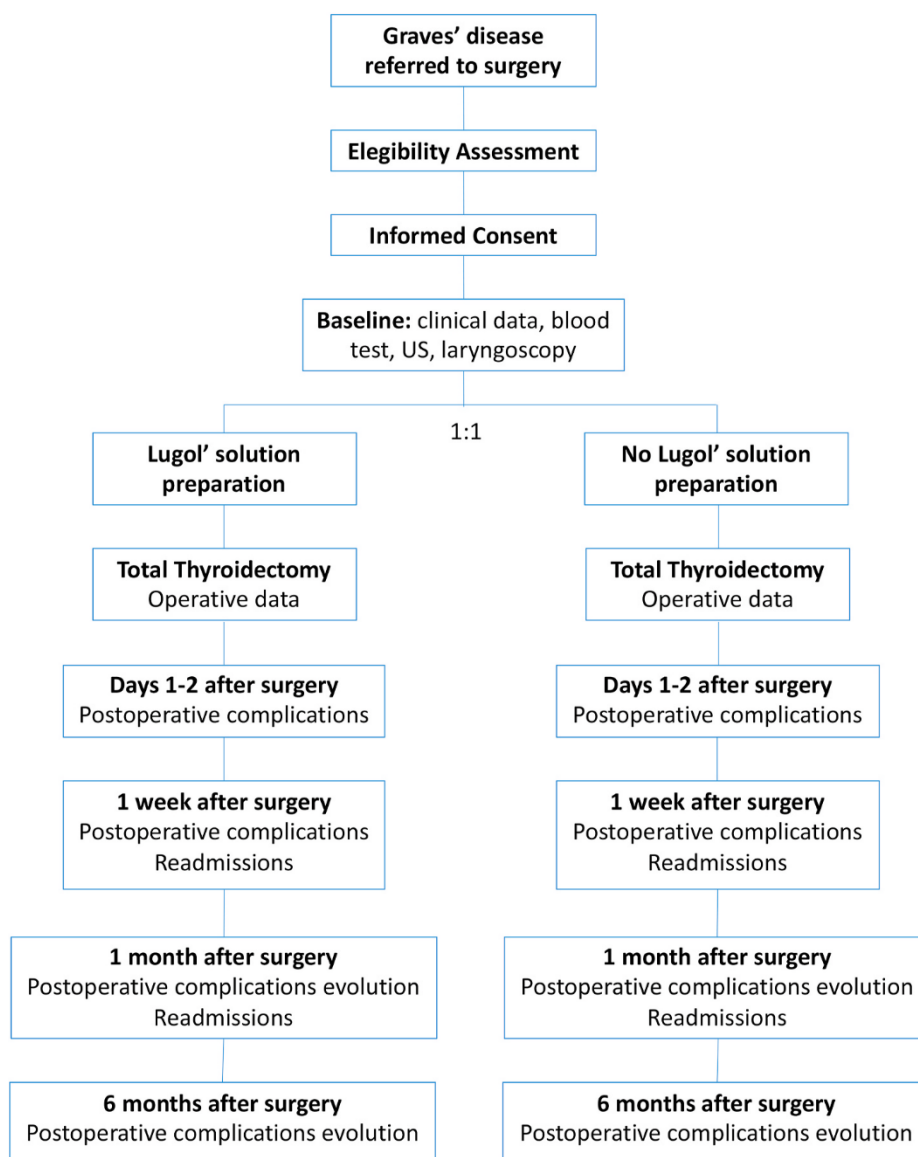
Graves' disease referred to surgery

Elegibility Assessment

Informed Consent

Baseline: clinical data, blood test, US, laryngoscopy

1:1

Lugol' solution preparation

Total Thyroidectomy
Operative data

Days 1-2 after surgery
Postoperative complications

1 week after surgery
Postoperative complications
Readmissions

1 month after surgery
Postoperative complications evolution
Readmissions

6 months after surgery
Postoperative complications evolution

No Lugol' solution preparation

Total Thyroidectomy
Operative data

Days 1-2 after surgery
Postoperative complications

1 week after surgery
Postoperative complications
Readmissions

1 month after surgery
Postoperative complications evolution
Readmissions

6 months after surgery
Postoperative complications evolution